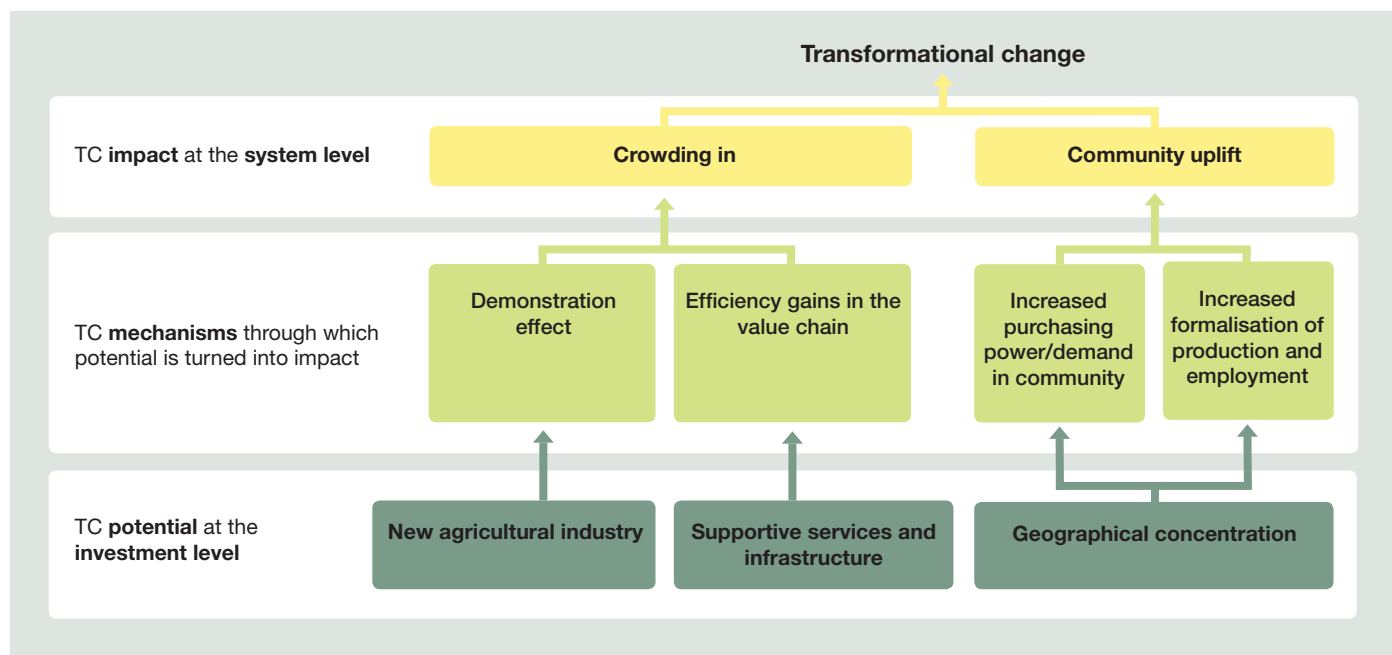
Transformational change

TC **impact** at the **system level**

Crowding in

Community uplift

TC **mechanisms** through which potential is turned into impact

Demonstration effect

Efficiency gains in the value chain

Increased purchasing power/demand in community

Increased formalisation of production and employment

TC **potential** at the **investment level**

New agricultural industry

Supportive services and infrastructure

Geographical concentration